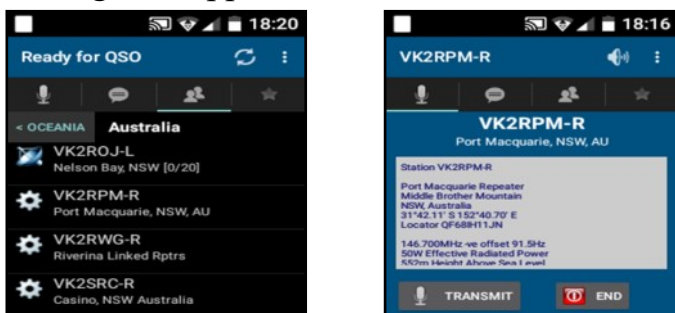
18:20

Ready for QSO

< OCEANIA Australia

VK2ROJ-L
Nelson Bay, NSW [0/20]

VK2RPM-R
Port Macquarie, NSW, AU

VK2RWG-R
Riverina Linked Rptrs

VK2SRC-R
Casino, NSW Australia

18:16

VK2RPM-R

VK2RPM-R
Port Macquarie, NSW, AU

Station VK2RPM-R

Port Macquarie Repeater
Middle Brother Mountain
NSW, Australia
31°42.11' S 152°40.70' E
Locator QF68HI1JN

146.700MHz-ve offset 91.5Hz
50W Effective Radiated Power
552m Height Above Sea Level

TRANSMIT

END